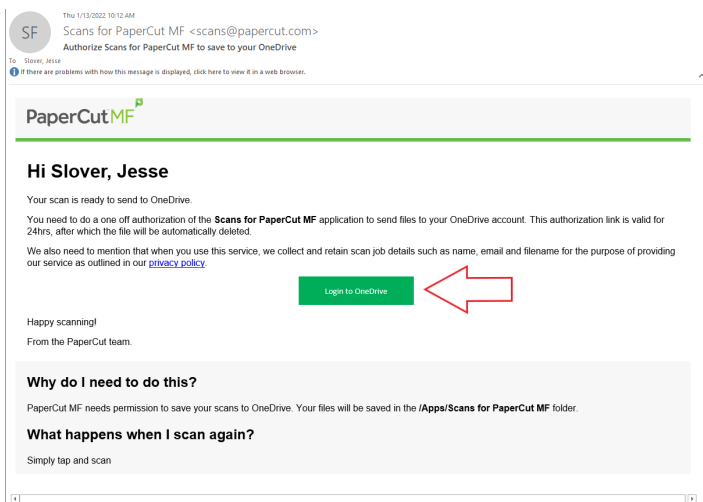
SF

Thu 1/13/2022 10:12 AM

Scans for PaperCut MF <scans@papercut.com>

Authorize Scans for PaperCut MF to save to your OneDrive

To Slover, Jesse

If there are problems with how this message is displayed, click here to view it in a web browser.

PaperCut MF

Hi Slover, Jesse

Your scan is ready to send to OneDrive.

You need to do a one off authorization of the **Scans for PaperCut MF** application to send files to your OneDrive account. This authorization link is valid for 24hrs, after which the file will be automatically deleted.

We also need to mention that when you use this service, we collect and retain scan job details such as name, email and filename for the purpose of providing our service as outlined in our privacy policy.

Login to OneDrive

Happy scanning!

From the PaperCut team.

Why do I need to do this?

PaperCut MF needs permission to save your scans to OneDrive. Your files will be saved in the **/Apps/Scans for PaperCut MF** folder.

What happens when I scan again?

Simply tap and scan